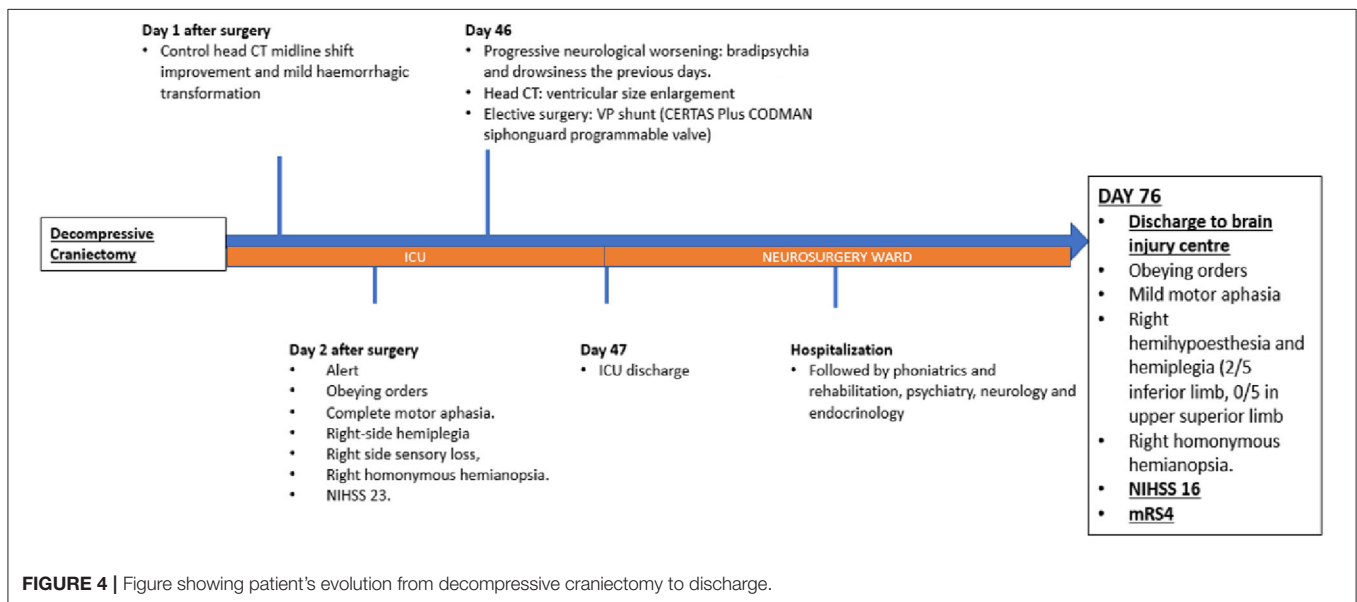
Day 1 after surgery
• Control head CT midline shift improvement and mild haemorrhagic transformation

Day 46
• Progressive neurological worsening: bradipsychia and drowsiness the previous days.
• Head CT: ventricular size enlargement
• Elective surgery: VP shunt (CERTAS Plus CODMAN siphonguard programmable valve)

Decompressive Craniectomy

ICU

NEUROSURGERY WARD

DAY 76
• Discharge to brain injury centre
• Obeying orders
• Mild motor aphasia
• Right hemihypoesthesia and hemiplegia (2/5 inferior limb, 0/5 in upper superior limb
• Right homonymous hemianopsia.
• NIHSS 16
• mRS4

Day 2 after surgery
• Alert
• Obeying orders
• Complete motor aphasia.
• Right-side hemiplegia
• Right side sensory loss,
• Right homonymous hemianopsia.
• NIHSS 23.

Day 47
• ICU discharge

Hospitalization
• Followed by phoniatrics and rehabilitation, psychiatry, neurology and endocrinology

FIGURE 4 | Figure showing patient's evolution from decompressive craniectomy to discharge.